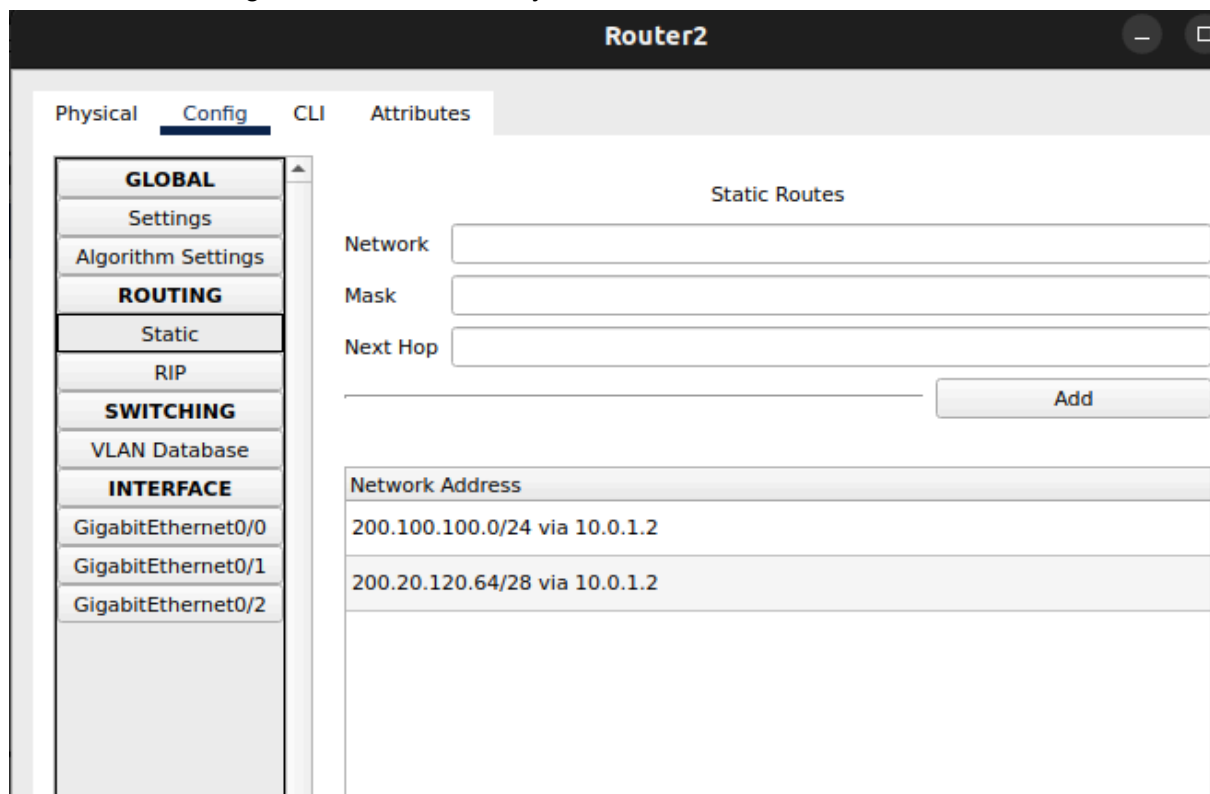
Router2

Physical Config CLI Attributes

GLOBAL
Settings
Algorithm Settings
ROUTING
Static
RIP
SWITCHING
VLAN Database
INTERFACE
GigabitEthernet0/0
GigabitEthernet0/1
GigabitEthernet0/2

Static Routes

Network
Mask
Next Hop

Add

| Network Address |
|---|
| 200.100.100.0/24 via 10.0.1.2 |
| 200.20.120.64/28 via 10.0.1.2 |